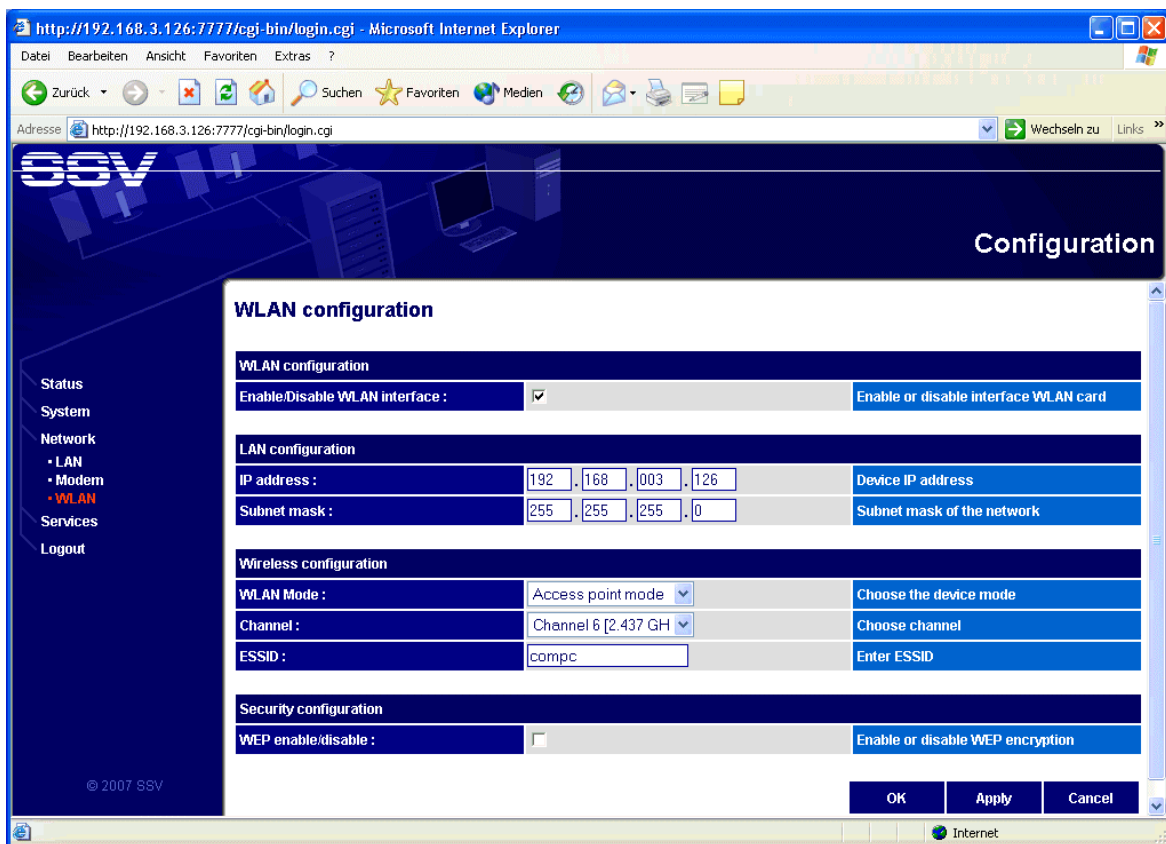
http://192.168.3.126:7777/cgi-bin/login.cgi - Microsoft Internet Explorer

Datei Bearbeiten Ansicht Favoriten Extras ?

Zurück Suchen Favoriten Medien

Adresse http://192.168.3.126:7777/cgi-bin/login.cgi Wechseln zu Links »

SSV

Configuration

WLAN configuration

Status
System
Network
• LAN
• Modem
• WLAN
Services
Logout

| WLAN configuration | | |
|---|---|---|
| Enable/Disable WLAN interface : | ☑ | Enable or disable interface WLAN card |

| LAN configuration | | |
|---|---|---|
| IP address : | 192 . 168 . 003 . 126 | Device IP address |
| Subnet mask : | 255 . 255 . 255 . 0 | Subnet mask of the network |

| Wireless configuration | | |
|---|---|---|
| WLAN Mode : | Access point mode | Choose the device mode |
| Channel : | Channel 6 [2.437 GH | Choose channel |
| ESSID : | compc | Enter ESSID |

| Security configuration | | |
|---|---|---|
| WEP enable/disable : | ☐ | Enable or disable WEP encryption |

© 2007 SSV

OK Apply Cancel

Internet